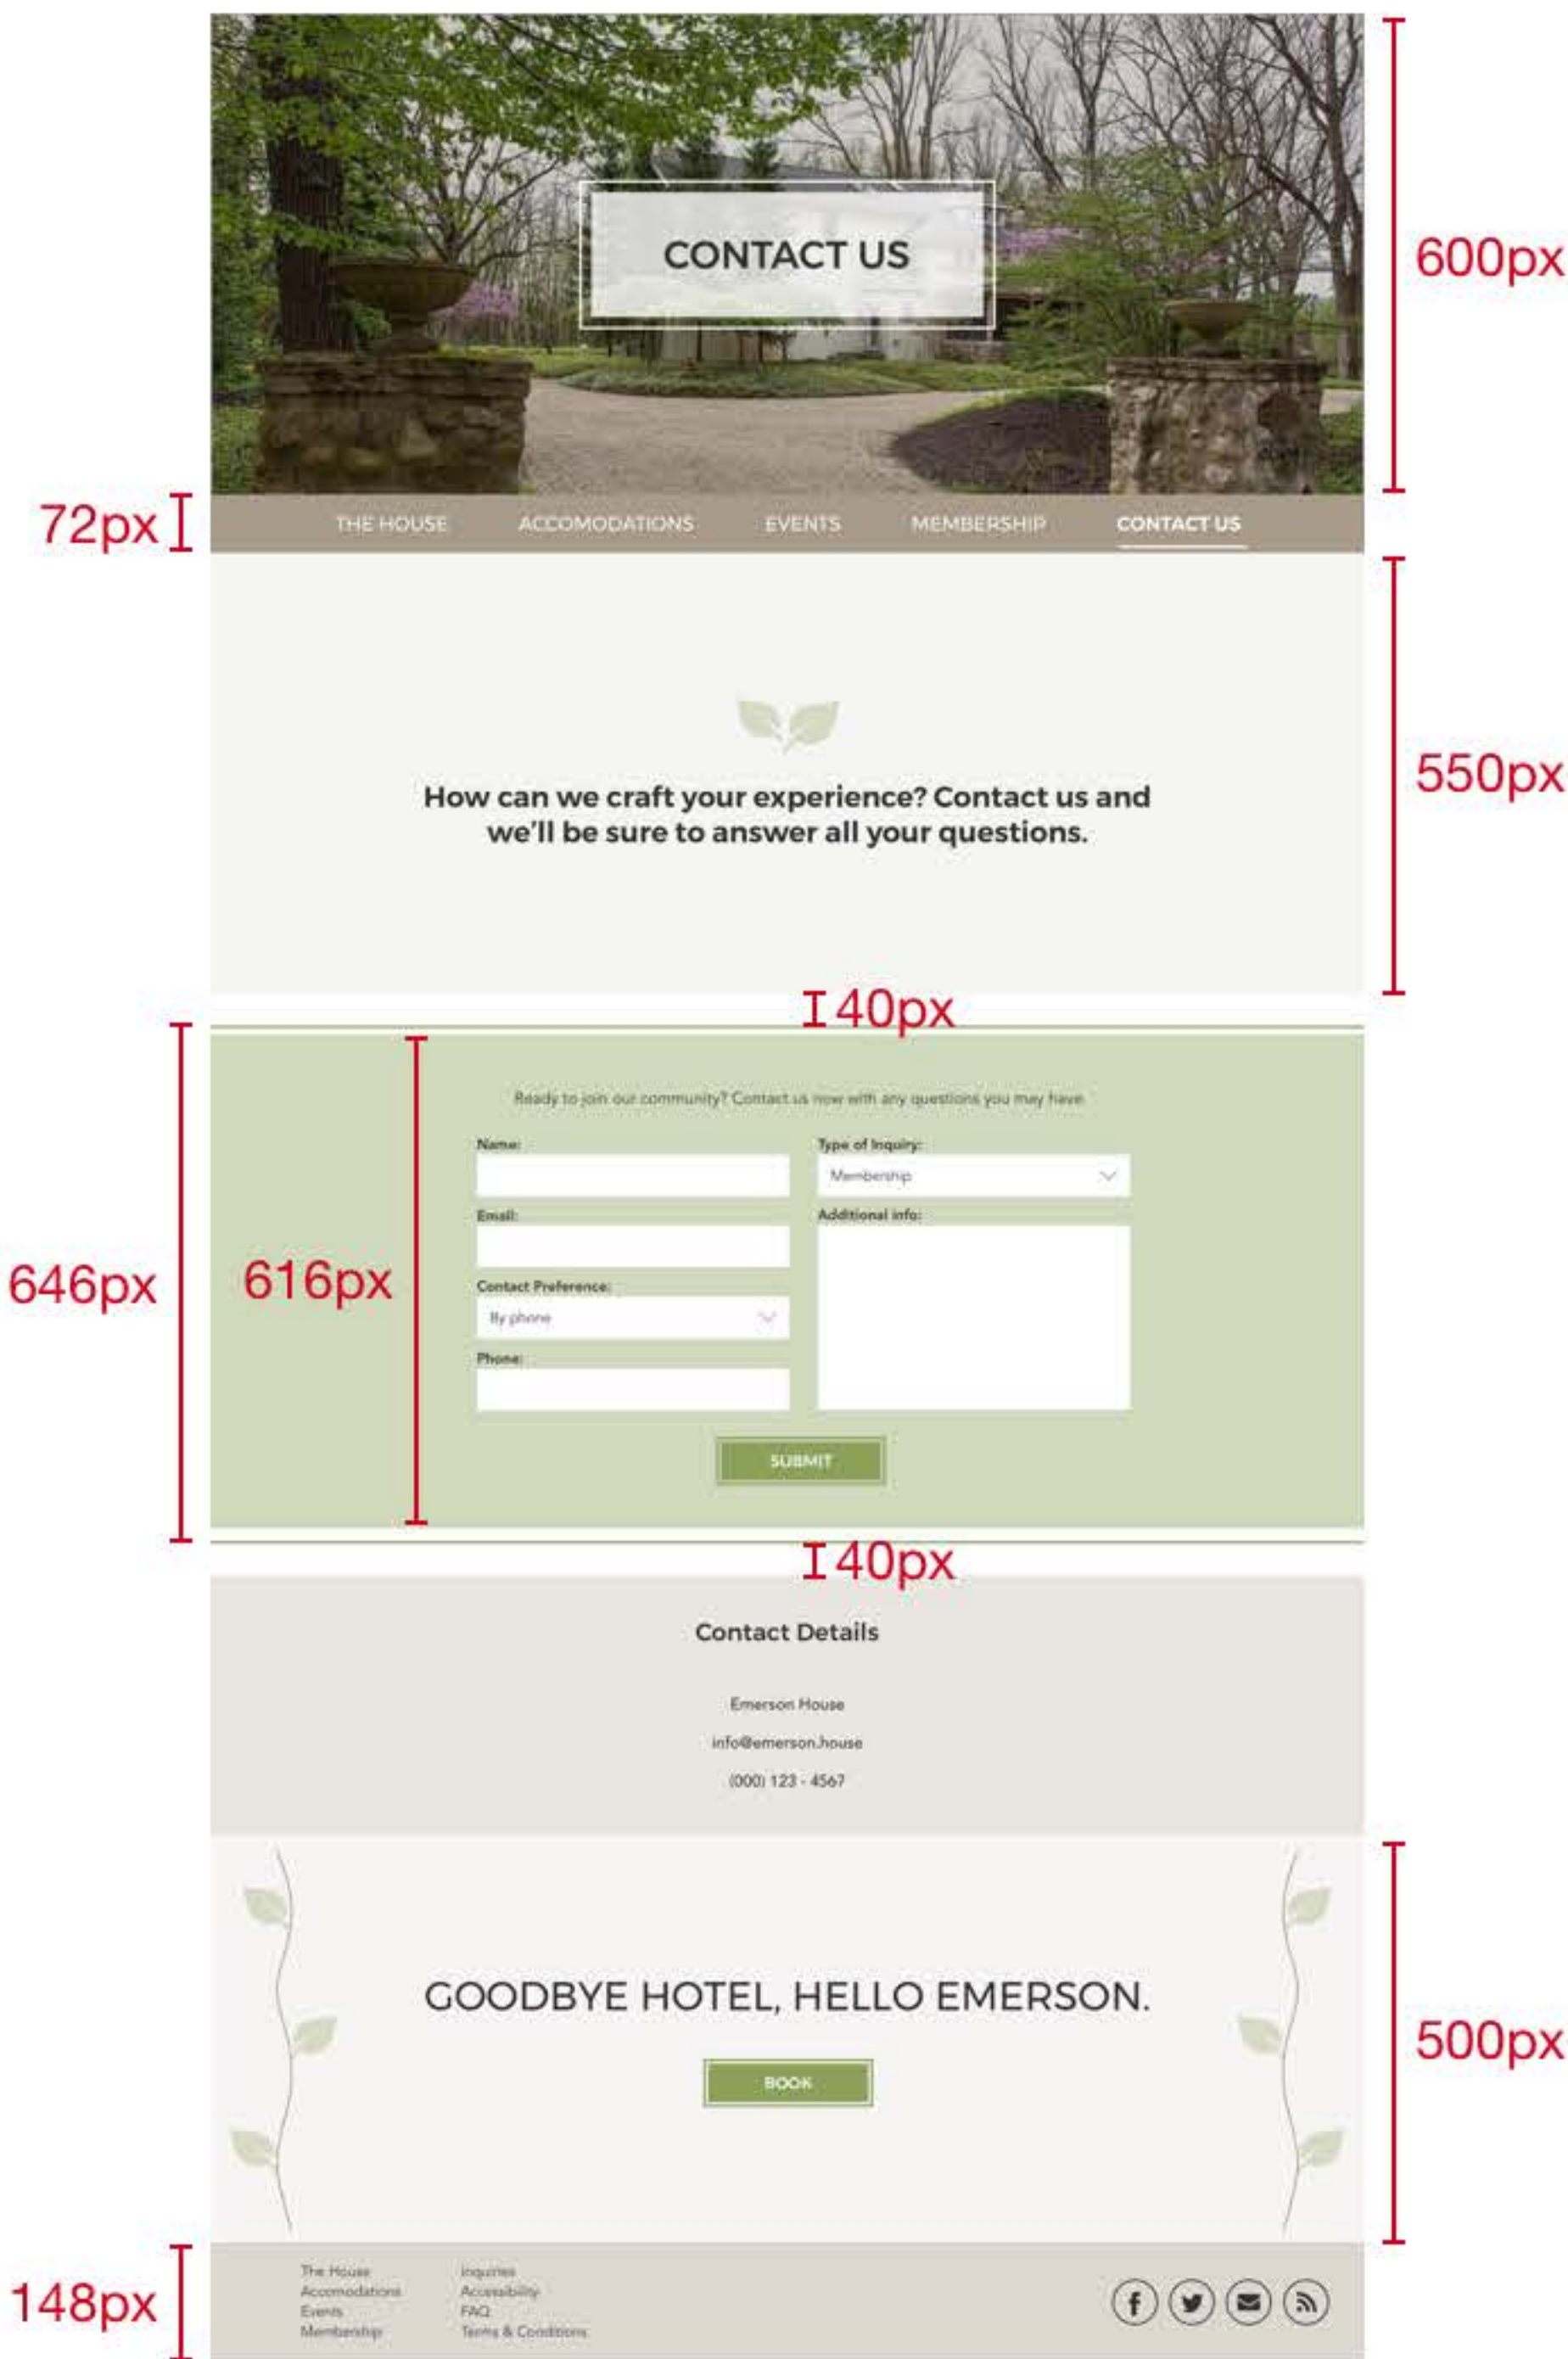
CONTACT US

600px

72px

THE HOUSE ACCOMODATIONS EVENTS MEMBERSHIP CONTACT US

550px

How can we craft your experience? Contact us and we'll be sure to answer all your questions.

40px

646px

616px

Ready to join our community? Contact us now with any questions you may have.

Name:

Type of Inquiry:

Membership

Email:

Additional info:

Contact Preference:

By phone

Phone:

SUBMIT

40px

Contact Details

Emerson House

info@emerson.house

(000) 123 - 4567

500px

GOODBYE HOTEL, HELLO EMERSON.

BOOK

148px

The House
Accomodations
Events
Membership

Inquiries
Accessibility
FAQ
Terms & Conditions